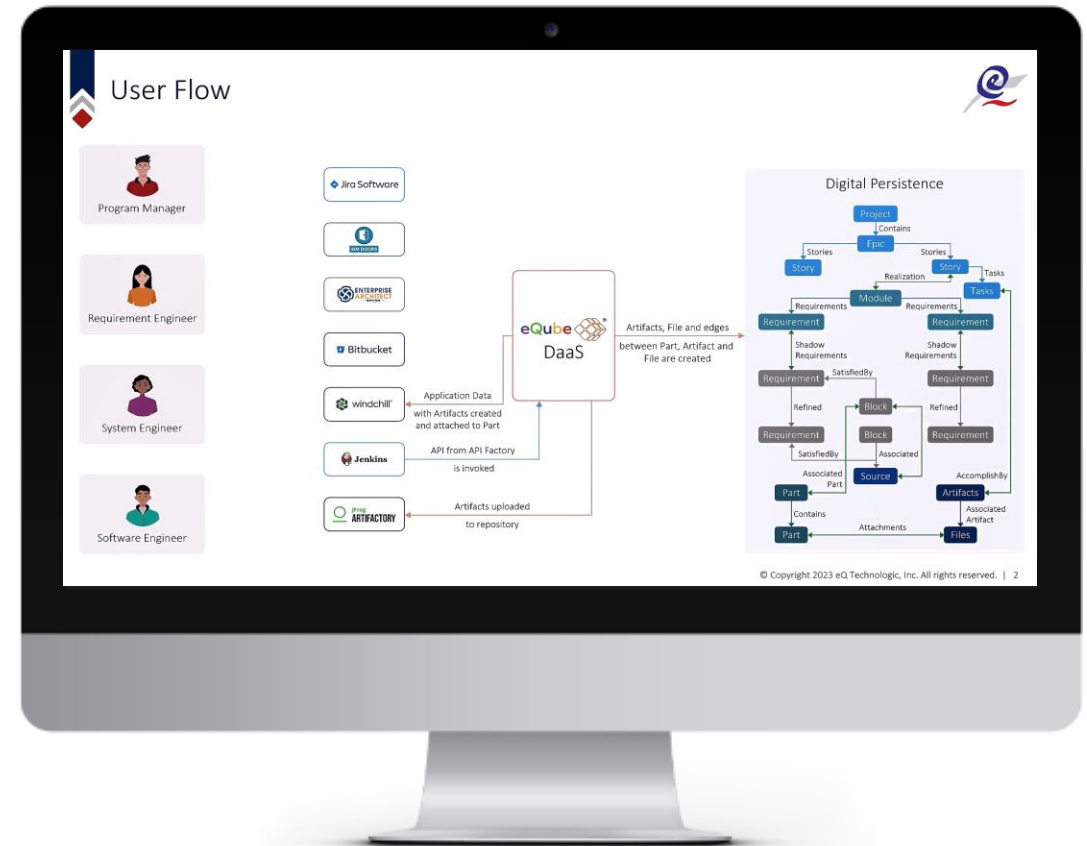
User Flow

Program Manager

Requirement Engineer

System Engineer

Software Engineer

Jira Software

IBM DOORS

ENTERPRISE ARCHITECT

Bitbucket

windchill

Jenkins

JFrog ARTIFACTORY

eQube DaaS

Application Data with Artifacts created and attached to Part

API from API Factory is invoked

Artifacts uploaded to repository

Artifacts, File and edges between Part, Artifact and File are created

Digital Persistence

Project
Contains
Epic
Stories
Stories
Story
Story
Realization
Tasks
Module
Tasks
Requirements
Requirements
Requirement
Requirement
Shadow Requirements
Shadow Requirements
Requirement
SatisfiedBy
Requirement
Refined
Block
Refined
Requirement
Block
Requirement
SatisfiedBy
Associated
Associated Part
Source
AccomplishBy
Part
Artifacts
Contains
Associated Artifact
Part
Attachments
Files

© Copyright 2023 eQ Technologic, Inc. All rights reserved. | 2